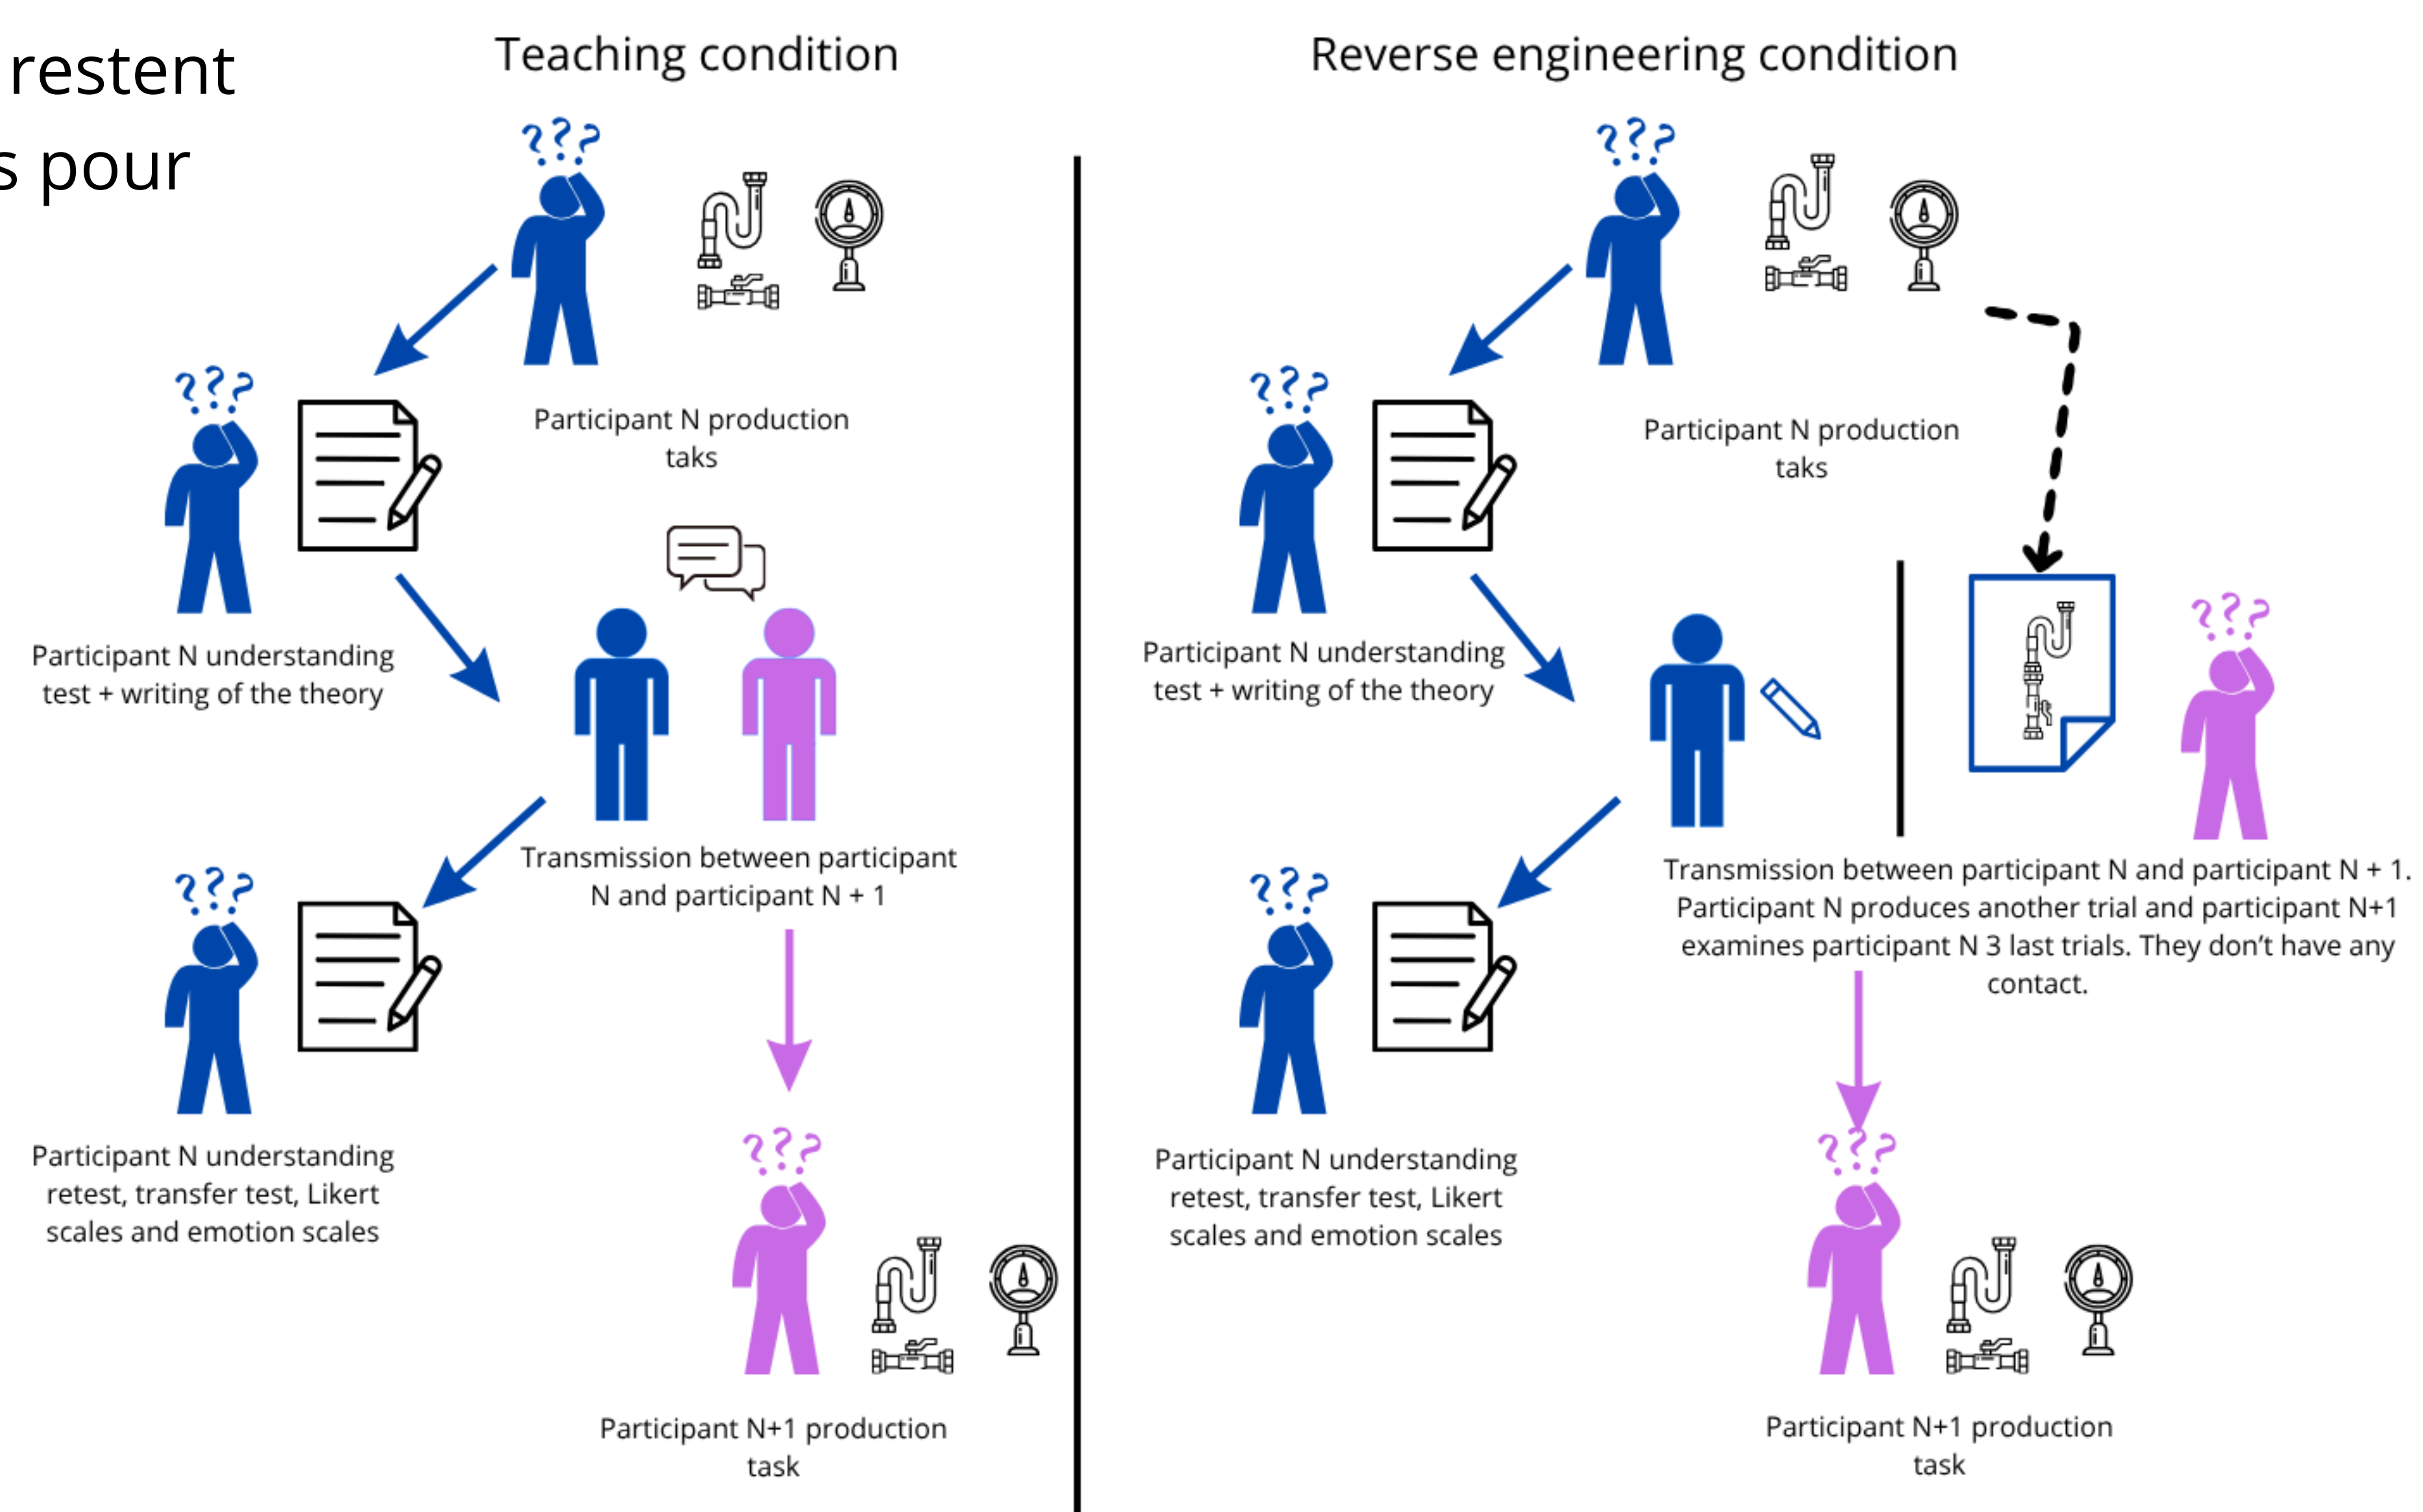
restent
s pour

Teaching condition

???

Participant N production taks

???

Participant N understanding test + writing of the theory

Transmission between participant N and participant N + 1

???

Participant N understanding retest, transfer test, Likert scales and emotion scales

???

Participant N+1 production task

Reverse engineering condition

???

Participant N production taks

???

Participant N understanding test + writing of the theory

???

Transmission between participant N and participant N + 1. Participant N produces another trial and participant N+1 examines participant N 3 last trials. They don't have any contact.

???

Participant N understanding retest, transfer test, Likert scales and emotion scales

???

Participant N+1 production task